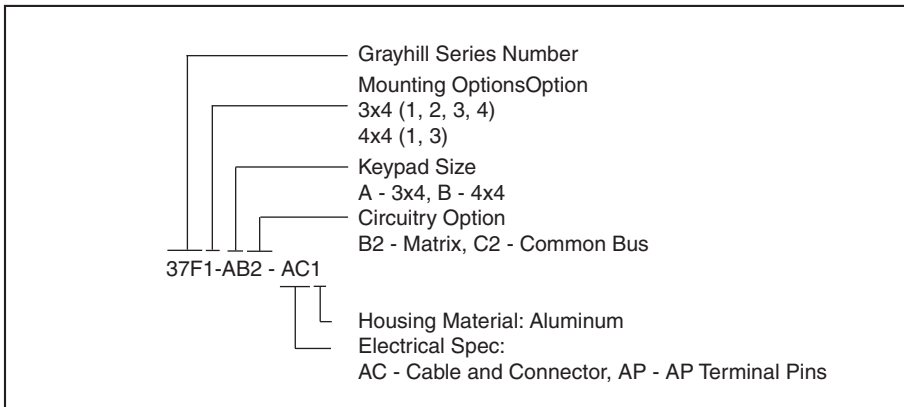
Grayhill Series Number
Mounting OptionsOption
3x4 (1, 2, 3, 4)
4x4 (1, 3)
Keypad Size
A - 3x4, B - 4x4
Circuitry Option
B2 - Matrix, C2 - Common Bus
37F1-AB2 - AC1
Housing Material: Aluminum
Electrical Spec:
AC - Cable and Connector, AP - AP Terminal Pins